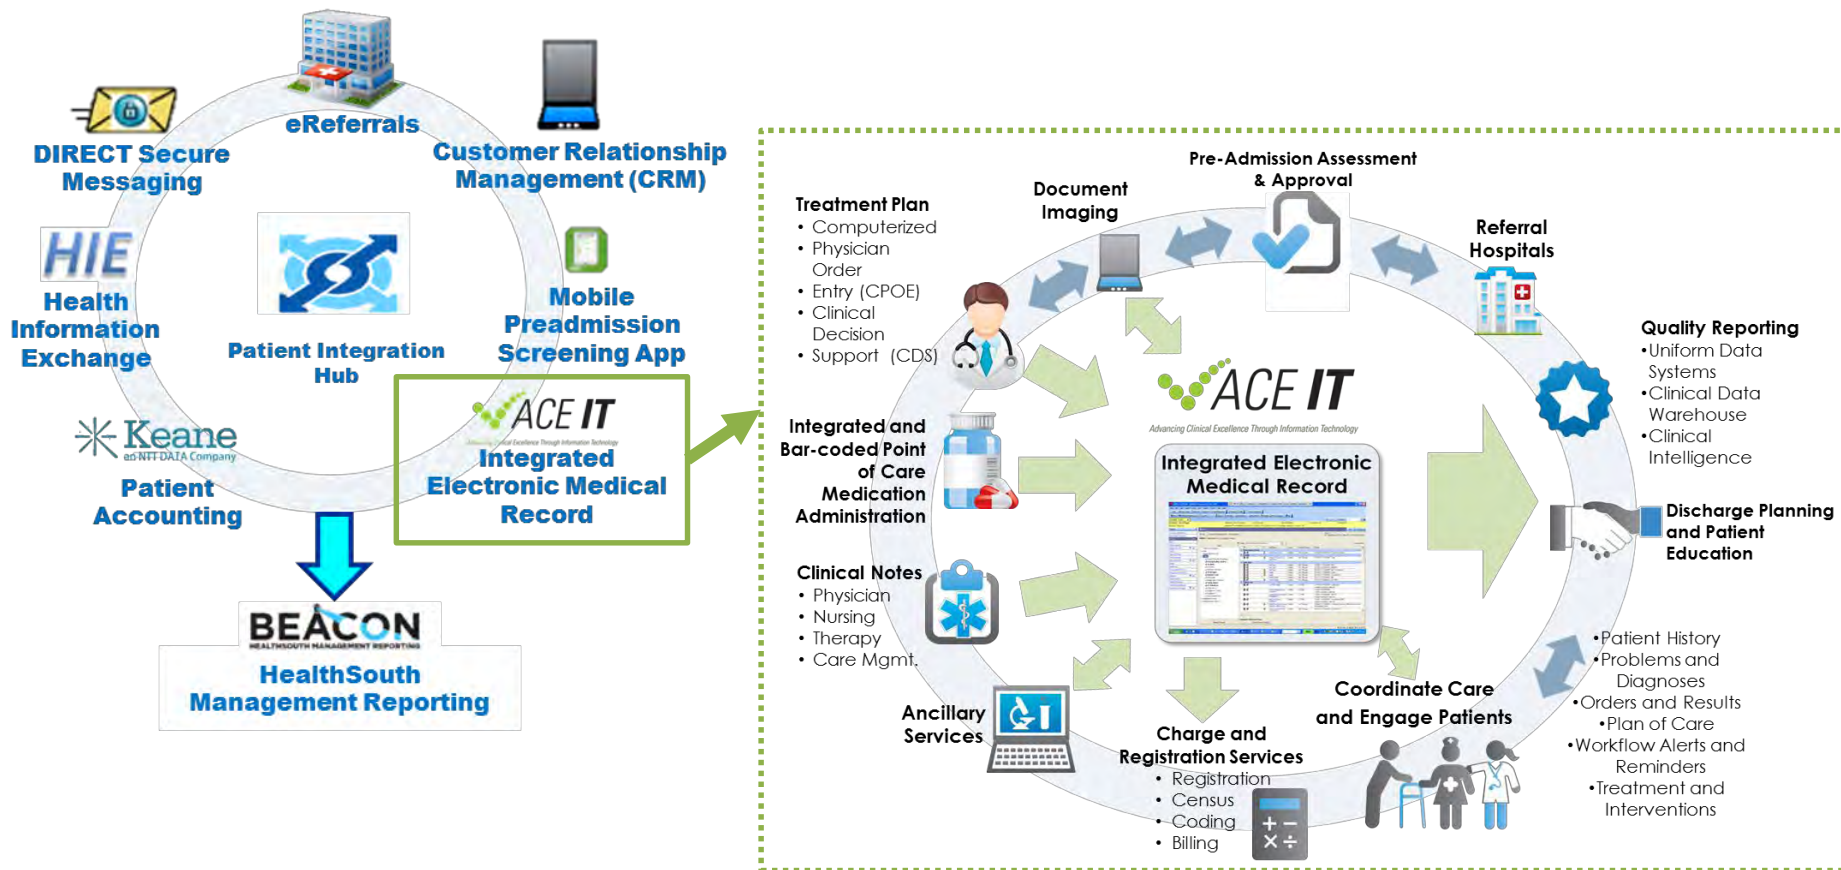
eReferrals

DIRECT Secure Messaging

Customer Relationship Management (CRM)

HIE

Health Information Exchange

Patient Integration Hub

Mobile Preadmission Screening App

ACE IT

Integrated Electronic Medical Record

Keane
an NTT DATA Company

Patient Accounting

BEACON
HEALTHSOUTH MANAGEMENT REPORTING

HealthSouth Management Reporting

Pre-Admission Assessment & Approval

Document Imaging

Treatment Plan
• Computerized
• Physician Order
• Entry (CPOE)
• Clinical Decision
• Support (CDS)

Referral Hospitals

Quality Reporting
•Uniform Data Systems
•Clinical Data Warehouse
•Clinical Intelligence

Integrated and Bar-coded Point of Care Medication Administration

ACE IT
Advancing Clinical Excellence Through Information Technology

Integrated Electronic Medical Record

Discharge Planning and Patient Education

Clinical Notes
• Physician
• Nursing
• Therapy
• Care Mgmt.

•Patient History
•Problems and Diagnoses
•Orders and Results
•Plan of Care
•Workflow Alerts and Reminders
•Treatment and Interventions

Coordinate Care and Engage Patients

Ancillary Services

Charge and Registration Services
• Registration
• Census
• Coding
• Billing